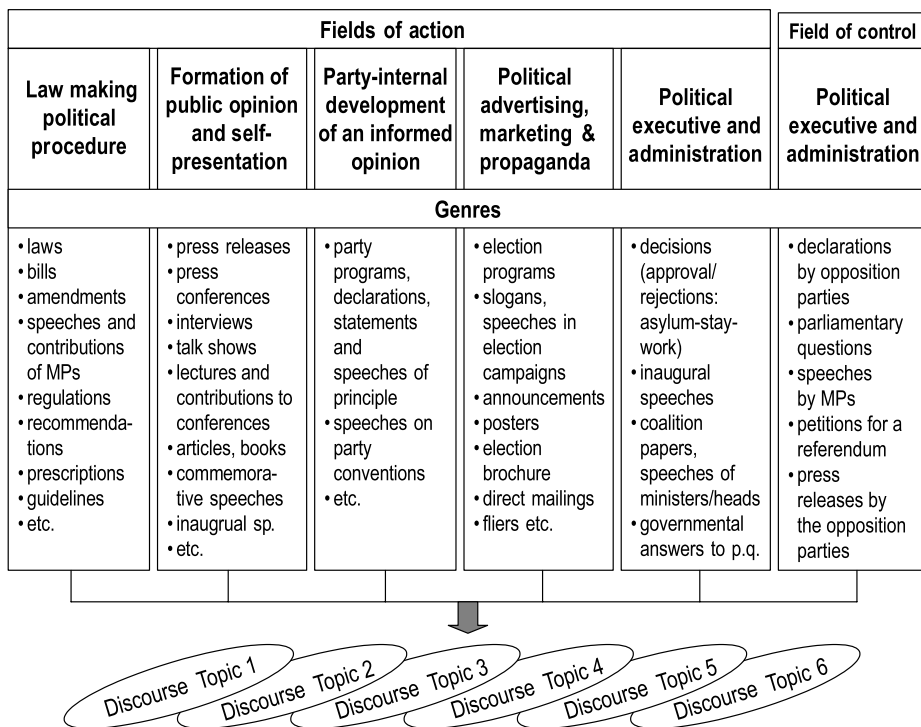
| Fields of action | | | | | Field of control |
|---|---|---|---|---|---|
| Law making political procedure | Formation of public opinion and self-presentation | Party-internal development of an informed opinion | Political advertising, marketing & propaganda | Political executive and administration | Political executive and administration |
| Genres | | | | | |
| • laws<br>• bills<br>• amendments<br>• speeches and contributions of MPs<br>• regulations<br>• recommendations<br>• prescriptions<br>• guidelines<br>• etc. | • press releases<br>• press conferences<br>• interviews<br>• talk shows<br>• lectures and contributions to conferences<br>• articles, books<br>• commemorative speeches<br>• inaugrual sp.<br>• etc. | • party programs, declarations, statements and speeches of principle<br>• speeches on party conventions<br>• etc. | • election programs<br>• slogans, speeches in election campaigns<br>• announcements<br>• posters<br>• election brochure<br>• direct mailings<br>• fliers etc. | • decisions (approval/ rejections: asylum-stay-work)<br>• inaugural speeches<br>• coalition papers, speeches of ministers/heads<br>• governmental answers to p.q. | • declarations by opposition parties<br>• parliamentary questions<br>• speeches by MPs<br>• petitions for a referendum<br>• press releases by the opposition parties |

Discourse Topic 1
Discourse Topic 2
Discourse Topic 3
Discourse Topic 4
Discourse Topic 5
Discourse Topic 6